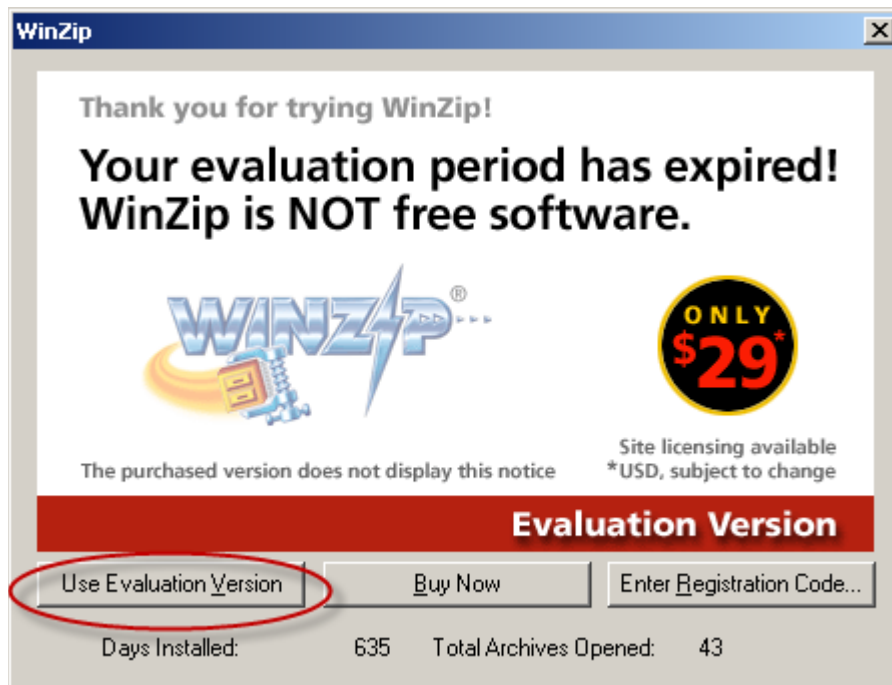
WinZip

Thank you for trying WinZip!

Your evaluation period has expired! WinZip is NOT free software.

WINZIP®

ONLY $29*

The purchased version does not display this notice

Site licensing available
*USD, subject to change

Evaluation Version

Use Evaluation Version

Buy Now

Enter Registration Code...

Days Installed: 635 Total Archives Opened: 43